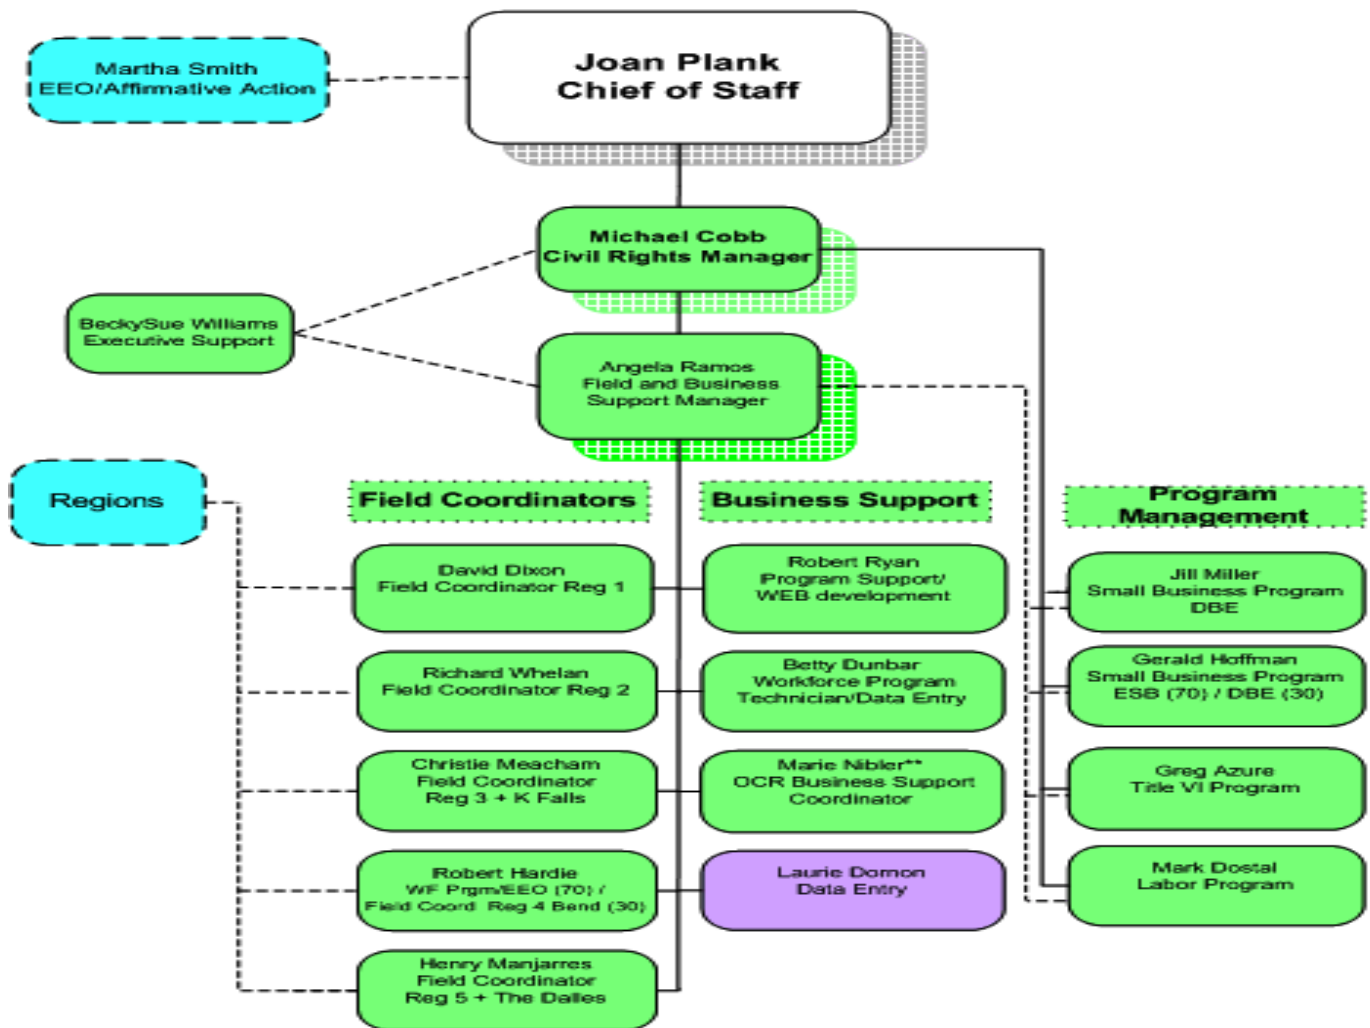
Martha Smith
EEO/Affirmative Action

Joan Plank
Chief of Staff

Michael Cobb
Civil Rights Manager

BeckySue Williams
Executive Support

Angela Ramos
Field and Business Support Manager

Regions

Field Coordinators

Business Support

Program Management

David Dixon
Field Coordinator Reg 1

Robert Ryan
Program Support/ WEB development

Jill Miller
Small Business Program DBE

Richard Whelan
Field Coordinator Reg 2

Betty Dunbar
Workforce Program Technician/Data Entry

Gerald Hoffman
Small Business Program ESB (70) / DBE (30)

Christie Meacham
Field Coordinator Reg 3 + K Falls

Marie Nibler**
OCR Business Support Coordinator

Greg Azure
Title VI Program

Robert Hardie
WF Prgm/EEO (70) / Field Coord Reg 4 Bend (30)

Laurie Domon
Data Entry

Mark Dostal
Labor Program

Henry Manjarres
Field Coordinator Reg 5 + The Dalles